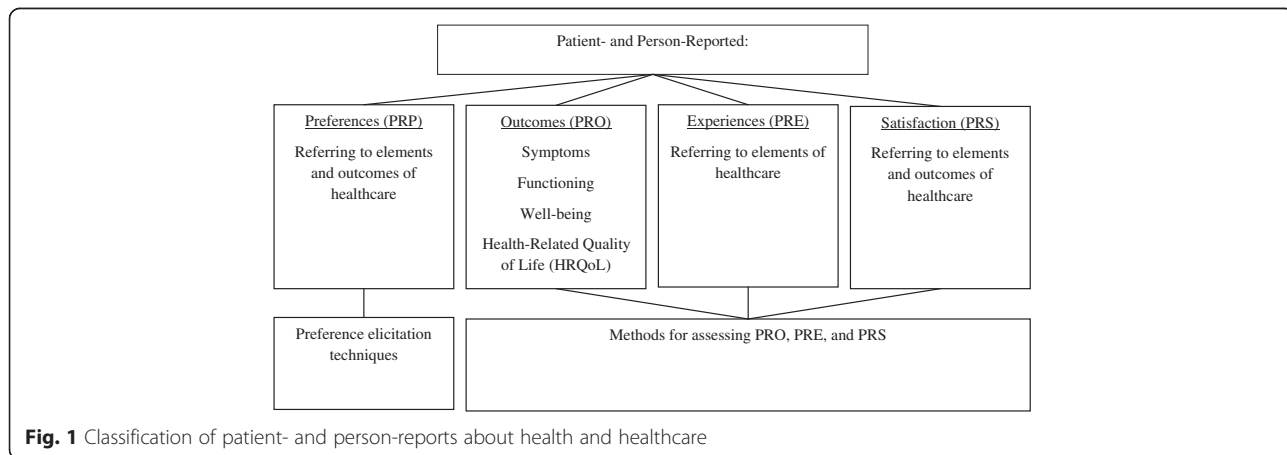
Patient- and Person-Reported:

Preferences (PRP)

Referring to elements and outcomes of healthcare

Outcomes (PRO)

Symptoms

Functioning

Well-being

Health-Related Quality of Life (HRQoL)

Experiences (PRE)

Referring to elements of healthcare

Satisfaction (PRS)

Referring to elements and outcomes of healthcare

Preference elicitation techniques

Methods for assessing PRO, PRE, and PRS

Fig. 1 Classification of patient- and person-reports about health and healthcare